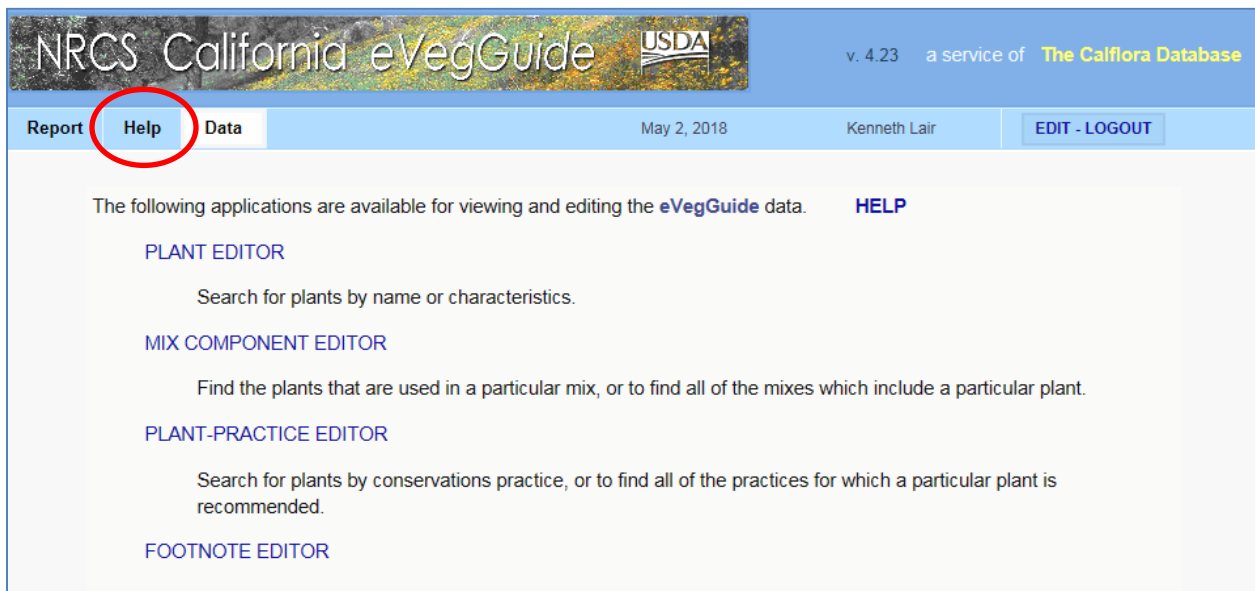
NRCS California eVegGuide USDA

v. 4.23 a service of The Calflora Database

Report Help Data May 2, 2018 Kenneth Lair EDIT - LOGOUT

The following applications are available for viewing and editing the eVegGuide data. HELP

PLANT EDITOR

Search for plants by name or characteristics.

MIX COMPONENT EDITOR

Find the plants that are used in a particular mix, or to find all of the mixes which include a particular plant.

PLANT-PRACTICE EDITOR

Search for plants by conservations practice, or to find all of the practices for which a particular plant is recommended.

FOOTNOTE EDITOR